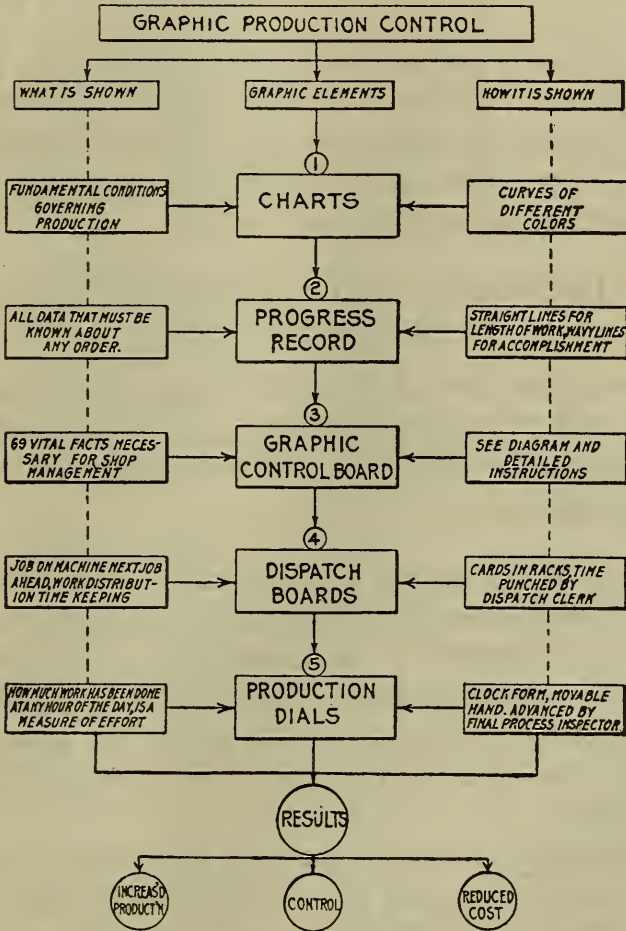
GRAPHIC PRODUCTION CONTROL

WHAT IS SHOWN

GRAPHIC ELEMENTS

HOW IT IS SHOWN

1

FUNDAMENTAL CONDITIONS GOVERNING PRODUCTION

CHARTS

CURVES OF DIFFERENT COLORS

2

ALL DATA THAT MUST BE KNOWN ABOUT ANY ORDER.

PROGRESS RECORD

STRAIGHT LINES FOR LENGTH OF WORK, WAVY LINES FOR ACCOMPLISHMENT

3

69 VITAL FACTS NECESSARY FOR SHOP MANAGEMENT

GRAPHIC CONTROL BOARD

SEE DIAGRAM AND DETAILED INSTRUCTIONS

4

JOB ON MACHINE NEXT JOB AHEAD, WORK DISTRIBUTION TIME KEEPING

DISPATCH BOARDS

CARDS IN RACKS, TIME PUNCHED BY DISPATCH CLERK

5

HOW MUCH WORK HAS BEEN DONE AT ANY HOUR OF THE DAY, IS A MEASURE OF EFFORT

PRODUCTION DIALS

CLOCK FORM, MOVABLE HAND. ADVANCED BY FINAL PROCESS INSPECTOR.

RESULTS

INCREASD PRODUCT'N

CONTROL

REDUCED COST